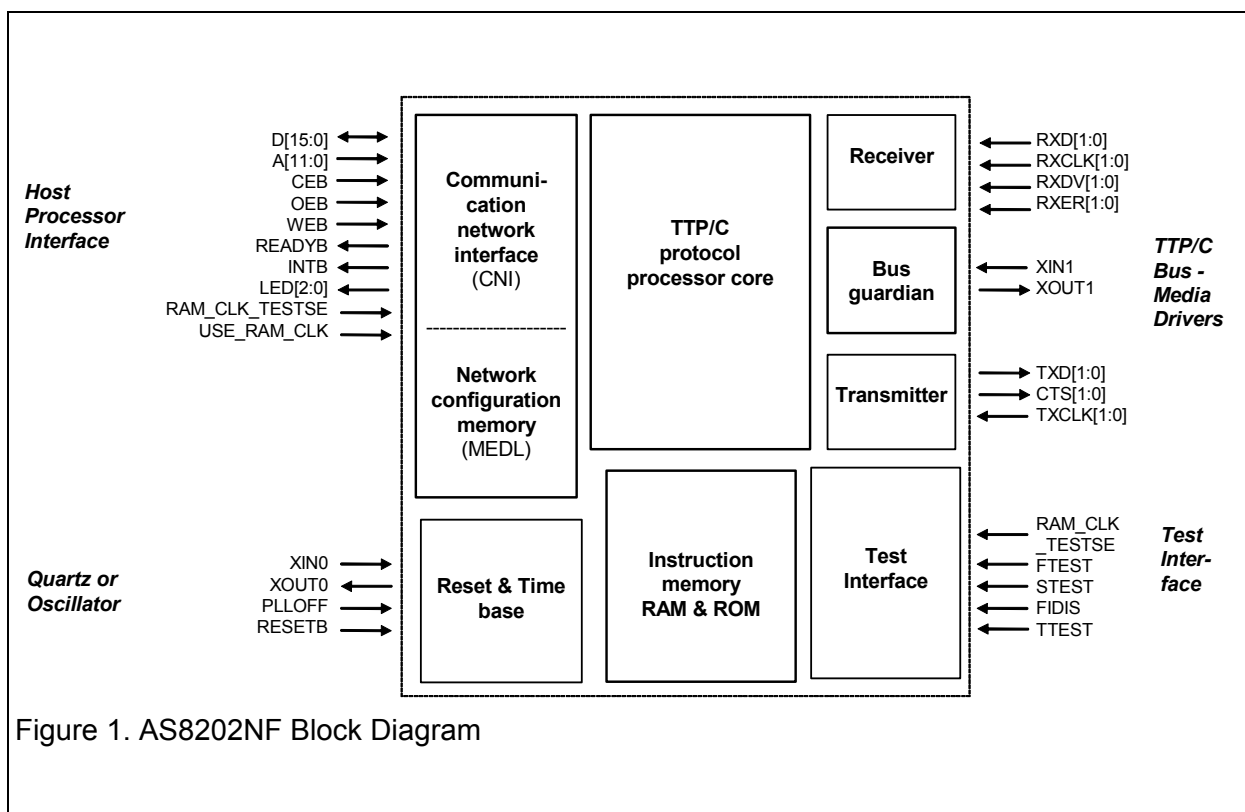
Host Processor Interface

D[15:0]
A[11:0]
CEB
OEB
WEB
READYB
INTB
LED[2:0]
RAM_CLK_TESTSE
USE_RAM_CLK

Communication network interface (CNI)

Network configuration memory (MEDL)

TTP/C protocol processor core

Receiver

Bus guardian

Transmitter

RXD[1:0]
RXCLK[1:0]
RXDV[1:0]
RXER[1:0]

XIN1
XOUT1

TXD[1:0]
CTS[1:0]
TXCLK[1:0]

TTP/C Bus - Media Drivers

Quartz or Oscillator

XIN0
XOUT0
PLLOFF
RESETB

Reset & Time base

Instruction memory RAM & ROM

Test Interface

RAM_CLK _TESTSE
FTEST
STEST
FIDIS
TTEST

Test Interface

Figure 1. AS8202NF Block Diagram